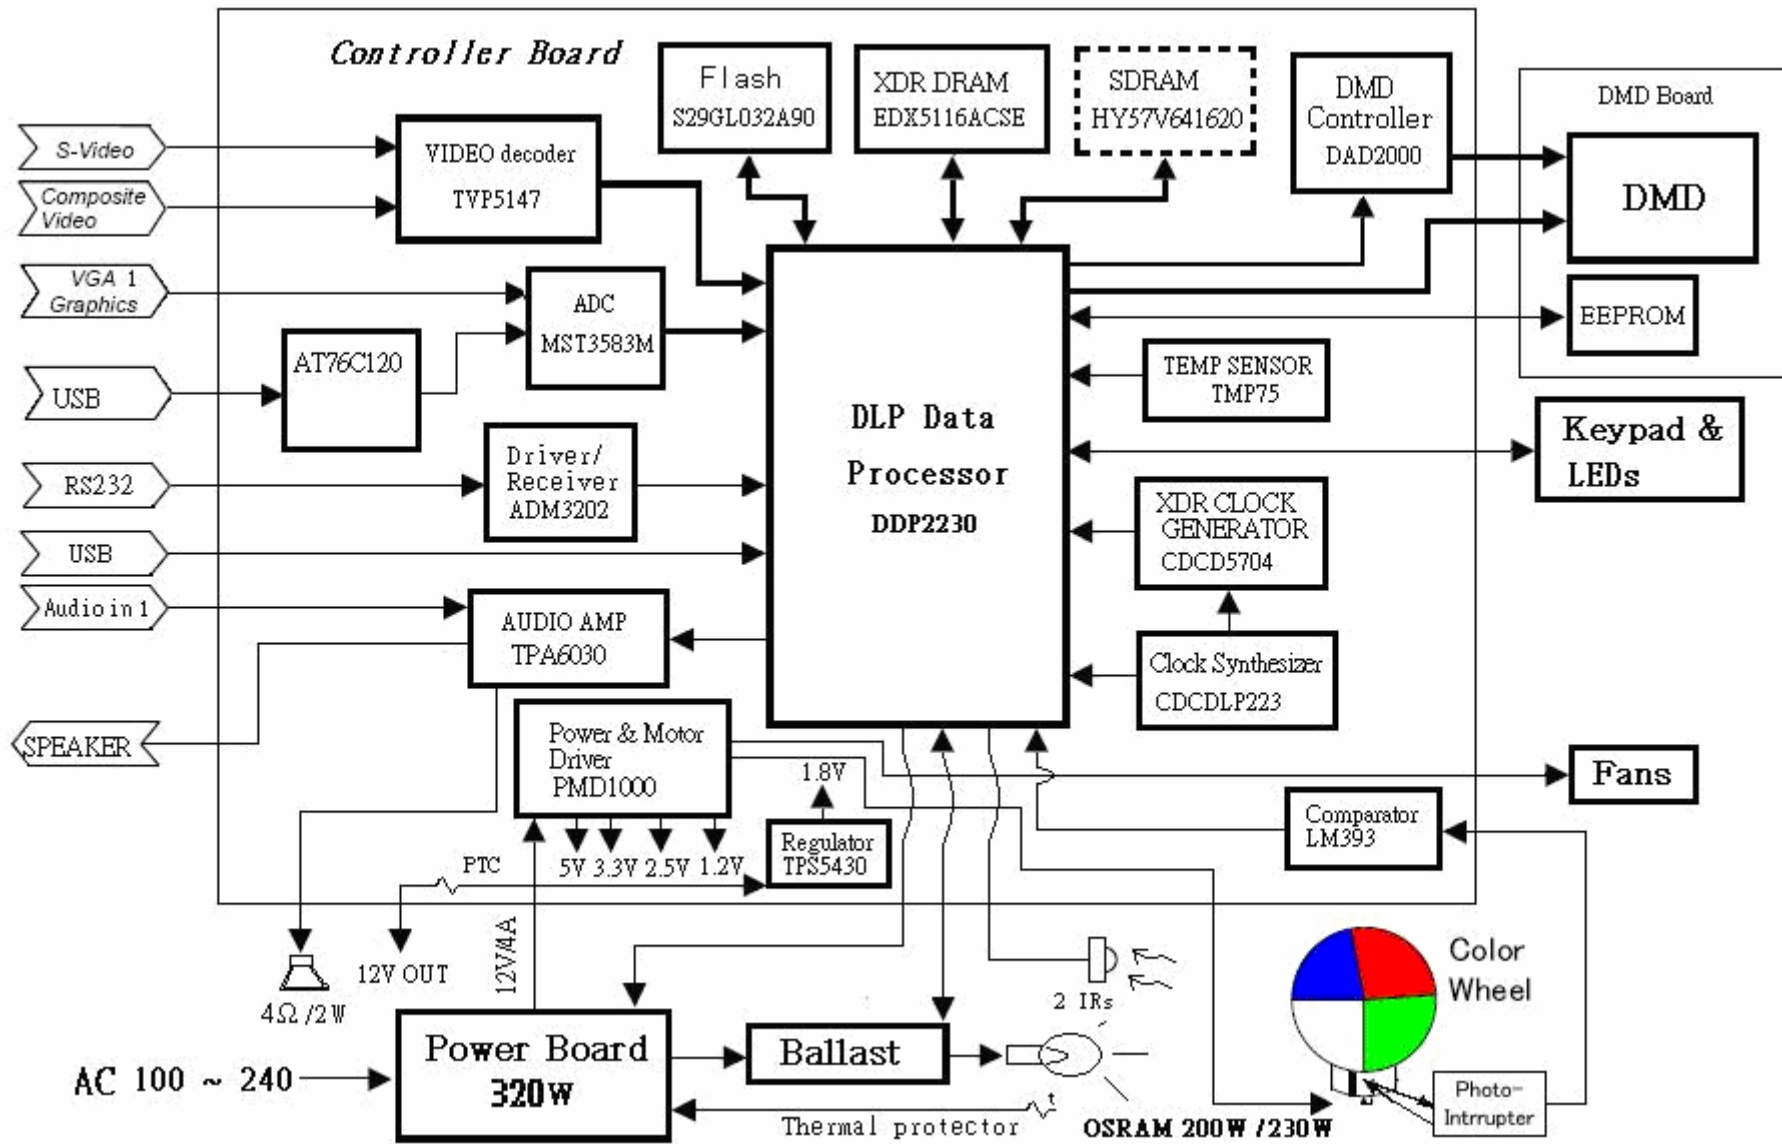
Controller Board

Flash
S29GL032A90

XDR DRAM
EDX5116ACSE

SDRAM
HY57V641620

DMD
Controller
DAD2000

DMD Board

DMD

EEPROM

S-Video

Composite
Video

VIDEO decoder
TVP5147

VGA 1
Graphics

ADC
MST3583M

USB

AT76C120

RS232

Driver/
Receiver
ADM3202

USB

Audio in 1

AUDIO AMP
TPA6030

SPEAKER

DLP Data
Processor
DDP2230

TEMP SENSOR
TMP75

Keypad &
LEDs

XDR CLOCK
GENERATOR
CDCD5704

Clock Synthesizer
CDCDLP223

Power & Motor
Driver
PMD1000

1.8V

Fans

Regulator
TPS5430

Comparator
LM393

PTC

5V 3.3V 2.5V 1.2V

12V/4A

$4\Omega$ /2W

12V OUT

2 IRs

Color
Wheel

AC 100 ~ 240

Power Board
320W

Ballast

Photo-
Intrrupter

Thermal protector

t

OSRAM 200W /230W